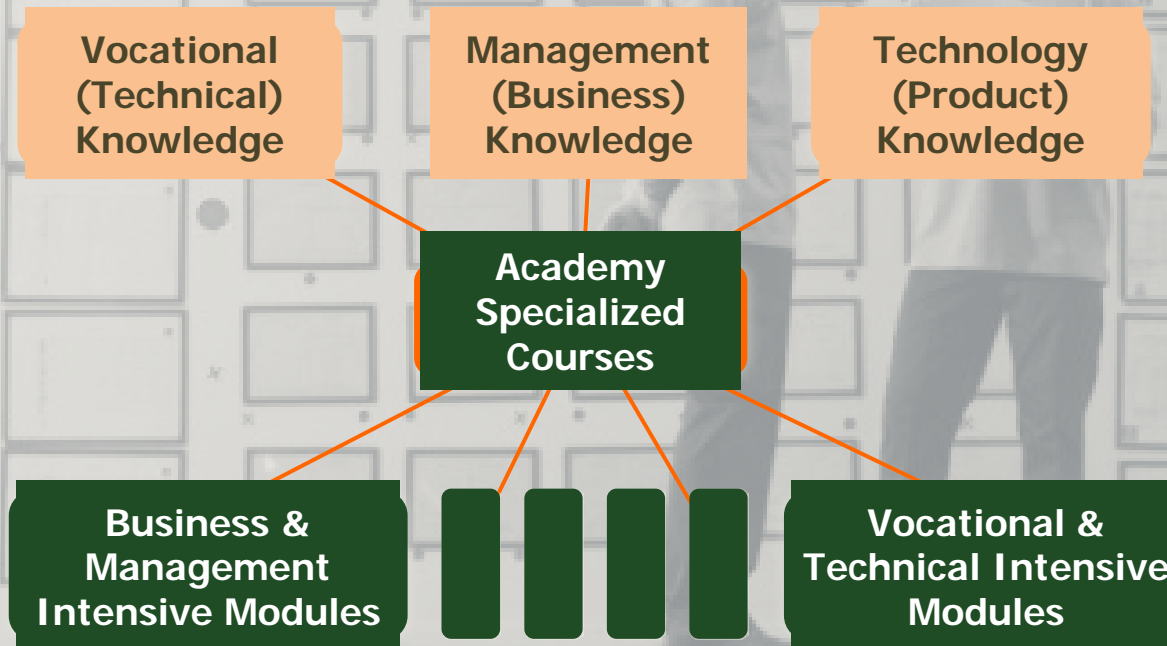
Vocational (Technical) Knowledge

Management (Business) Knowledge

Technology (Product) Knowledge

Academy Specialized Courses

Business & Management Intensive Modules

Vocational & Technical Intensive Modules